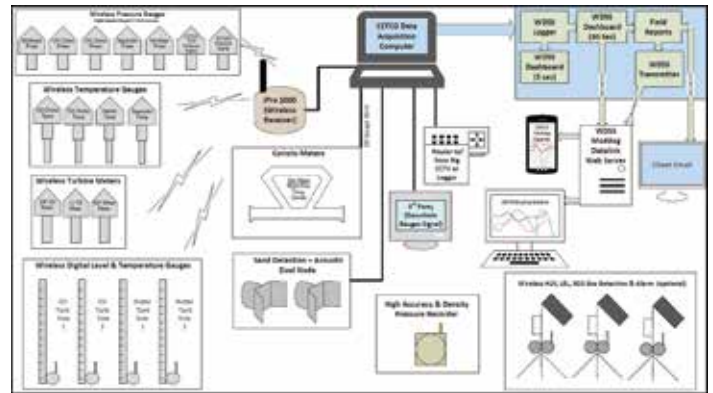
Wireless Pressure Gauges

Wireless Temperature Gauges

Wireless Turbine Meters

Wireless Digital Level & Temperature Gauges

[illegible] Tank Side 1

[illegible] Tank Side 2

Water Tank Side 1

Water Tank Side 2

iPro 2000 (Wireless Receiver)

CCTCO Data Acquisition Computer

Coriolis Meters

Sand Detection – Acoustic Dual Node

High Accuracy & Density Pressure Recorder

3rd Party (Ownsfield Gauges Signal)

Power to/ from Rig CCTV or Logger

WDSS Logger

WDSS Dashboard (5 sec)

WDSS Dashboard (30 Sec)

Field Reports

WDSS Transmitter

WDSS Wedding Datalink Web Server

Client Email

Wireless H2S, LEL, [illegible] Gas Detection & Alarm (optional)